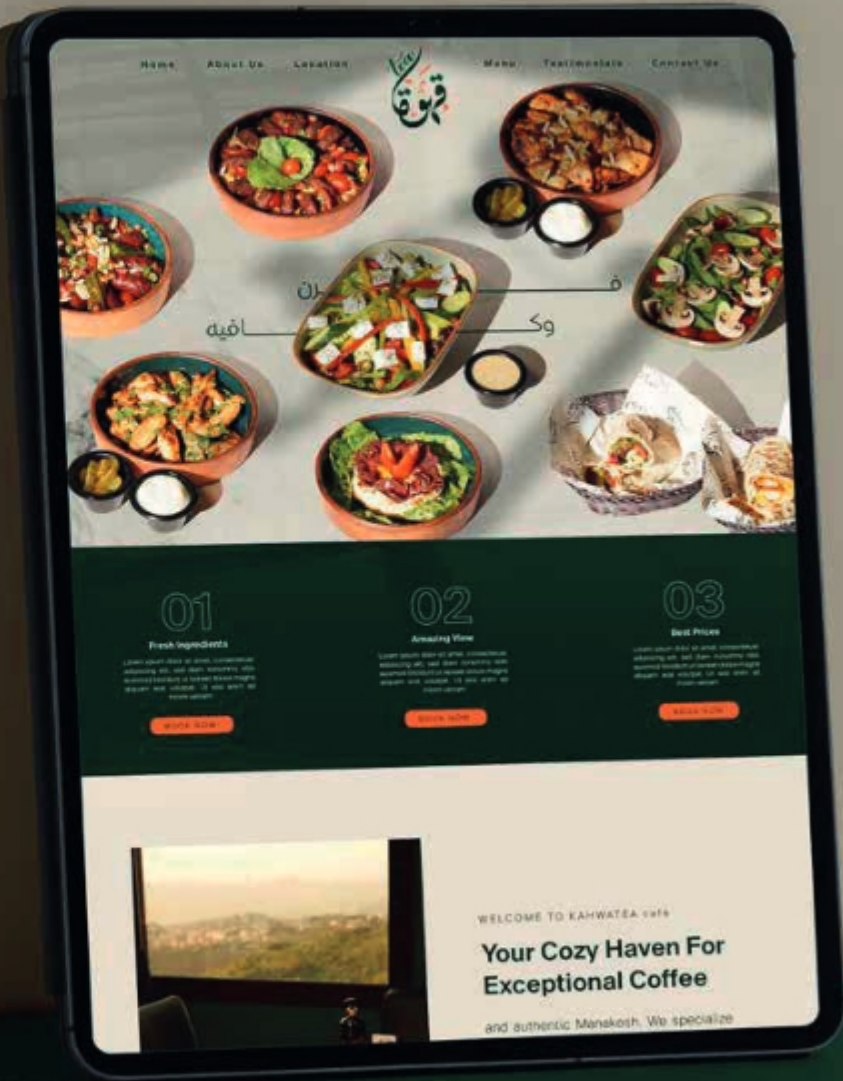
Home About Us Location Menu Testimonials Contact Us

قهوتي

فرن
وكافيه

01
Fresh Ingredients
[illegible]
BOOK NOW

02
Amazing View
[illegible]
BOOK NOW

03
Best Prices
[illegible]
BOOK NOW

WELCOME TO KAHWATEA cafe

Your Cozy Haven For Exceptional Coffee

and authentic Manakesh. We specialize